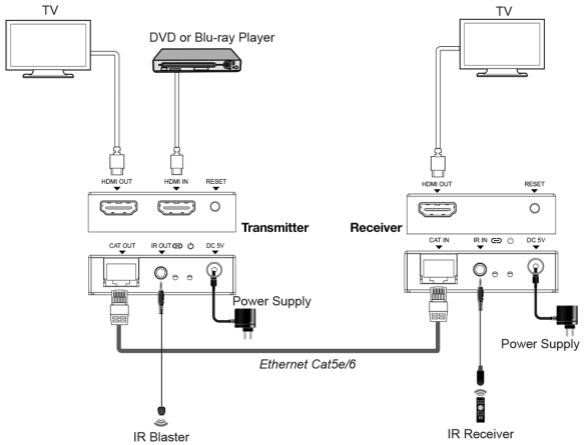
TV

DVD or Blu-ray Player

TV

HDMI OUT

HDMI IN

RESET

HDMI OUT

RESET

Transmitter

Receiver

CAT OUT

IR OUT

DC 5V

CAT IN

IR IN

DC 5V

Power Supply

Power Supply

Ethernet Cat5e/6

IR Blaster

IR Receiver